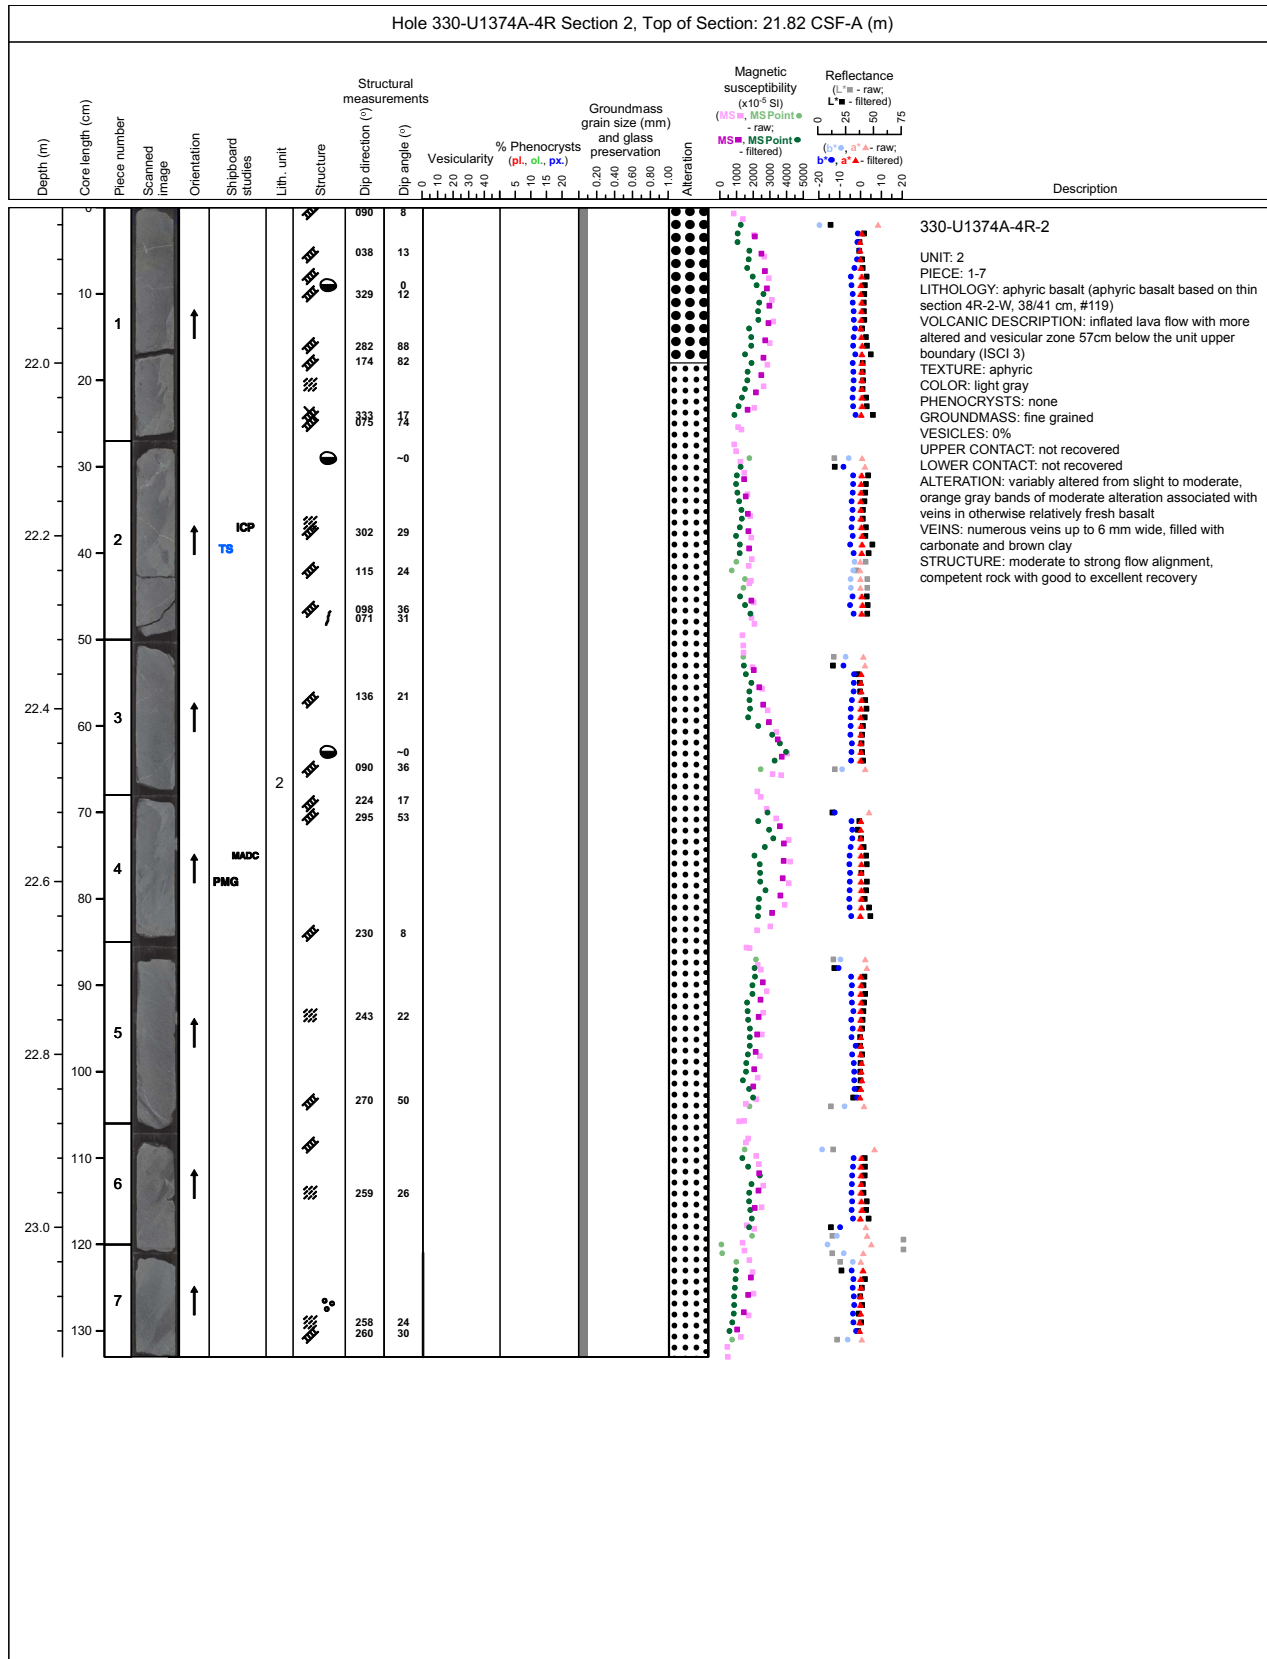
Hole 330-U1374A-4R Section 2, Top of Section: 21.82 CSF-A (m)

Depth (m) | Core length (cm) | Piece number | Scanned image | Orientation | Shipboard studies | Lith. unit | Structure | Structural measurements Dip direction (°) | Dip angle (°) | Vesicularity 0 10 20 30 40 | % Phenocrysts (pl., ol., px.) 5 10 15 20 | Groundmass grain size (mm) and glass preservation 0.20 0.40 0.60 0.80 1.00 | Alteration | Magnetic susceptibility (x10$^{-5}$ SI) (MS, MS Point - raw; MS, MS Point - filtered) 0 1000 2000 3000 4000 5000 | Reflectance (L* - raw; L* - filtered) 0 25 50 75 (b*, a* - raw; b*, a* - filtered) -20 -10 0 10 20 | Description

0
10
20
30
40
50
60
70
80
90
100
110
120
130

22.0
22.2
22.4
22.6
22.8
23.0

1
2
3
4
5
6
7

ICP
TS
MADC
PMG

2

090 8
038 13
0
329 12
282 88
174 82
333 17
075 74
~0
302 29
115 24
098 36
071 31
136 21
~0
090 36
224 17
295 53
230 8
243 22
270 50
259 26
258 24
260 30

330-U1374A-4R-2

UNIT: 2
PIECE: 1-7
LITHOLOGY: aphyric basalt (aphyric basalt based on thin section 4R-2-W, 38/41 cm, #119)
VOLCANIC DESCRIPTION: inflated lava flow with more altered and vesicular zone 57cm below the unit upper boundary (ISCI 3)
TEXTURE: aphyric
COLOR: light gray
PHENOCRYSTS: none
GROUNDMASS: fine grained
VESICLES: 0%
UPPER CONTACT: not recovered
LOWER CONTACT: not recovered
ALTERATION: variably altered from slight to moderate, orange gray bands of moderate alteration associated with veins in otherwise relatively fresh basalt
VEINS: numerous veins up to 6 mm wide, filled with carbonate and brown clay
STRUCTURE: moderate to strong flow alignment, competent rock with good to excellent recovery